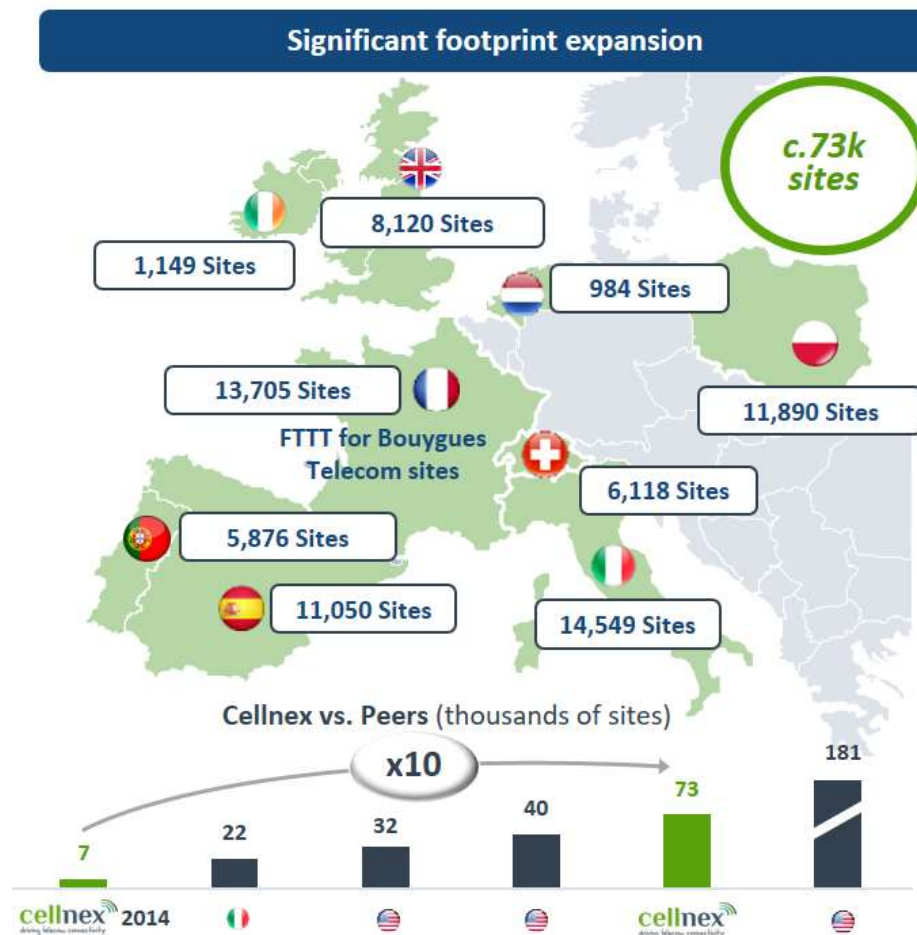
Significant footprint expansion

c.73k sites

8,120 Sites

1,149 Sites

984 Sites

13,705 Sites

FTTT for Bouygues Telecom sites

11,890 Sites

6,118 Sites

5,876 Sites

11,050 Sites

14,549 Sites

Cellnex vs. Peers (thousands of sites)

x10

| 7 | 22 | 32 | 40 | 73 | 181 |
|---|---|---|---|---|---|
| cellnex driving telecom connectivity 2014 | | | | cellnex driving telecom connectivity | |